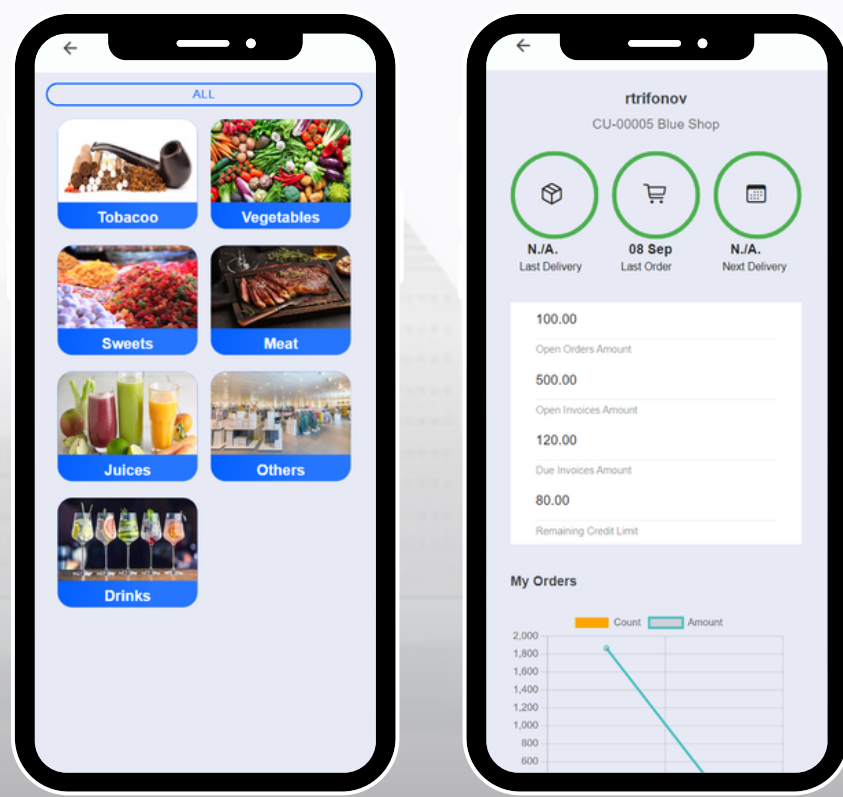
ALL

Tobacoo

Vegetables

Sweets

Meat

Juices

Others

Drinks

rtrifonov

CU-00005 Blue Shop

N./A.
Last Delivery

08 Sep
Last Order

N./A.
Next Delivery

100.00
Open Orders Amount

500.00
Open Invoices Amount

120.00
Due Invoices Amount

80.00
Remaining Credit Limit

My Orders

Count Amount

2,000
1,800
1,600
1,400
1,200
1,000
800
600